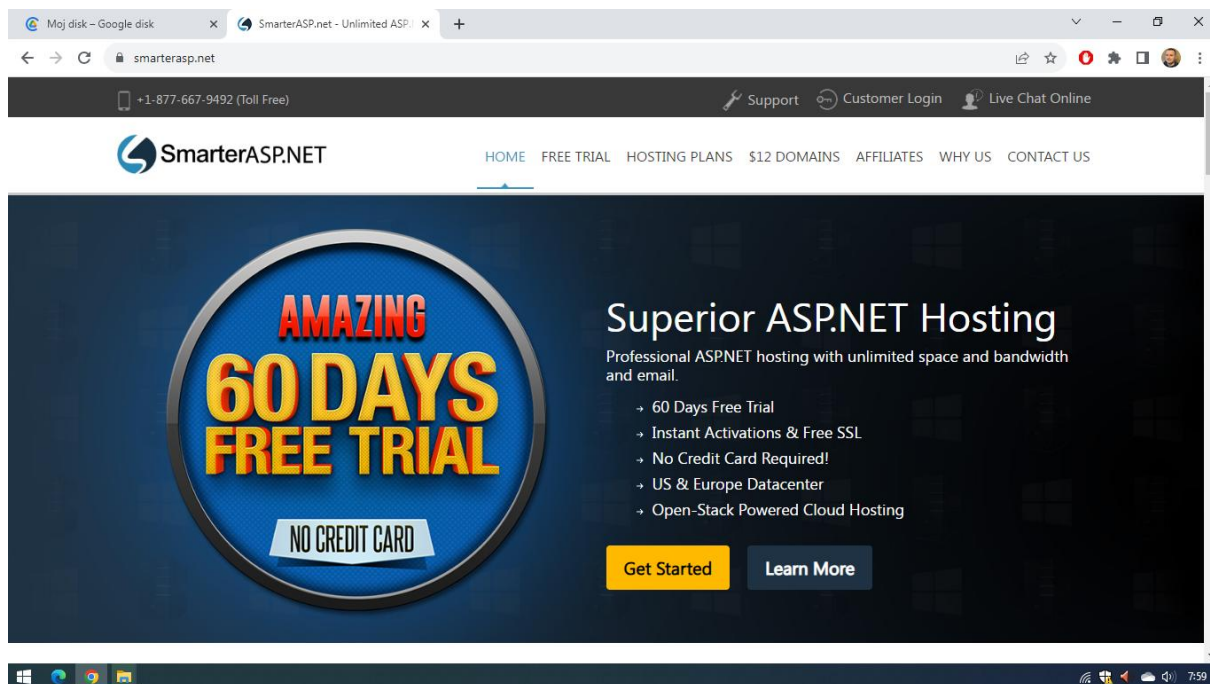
Moj disk – Google disk
SmarterASP.net - Unlimited ASP.
smarterasp.net

+1-877-667-9492 (Toll Free)
Support Customer Login Live Chat Online

SmarterASP.NET
HOME FREE TRIAL HOSTING PLANS $12 DOMAINS AFFILIATES WHY US CONTACT US

AMAZING
60 DAYS
FREE TRIAL
NO CREDIT CARD

Superior ASP.NET Hosting
Professional ASP.NET hosting with unlimited space and bandwidth and email.
→ 60 Days Free Trial
→ Instant Activations & Free SSL
→ No Credit Card Required!
→ US & Europe Datacenter
→ Open-Stack Powered Cloud Hosting

Get Started
Learn More

7:59